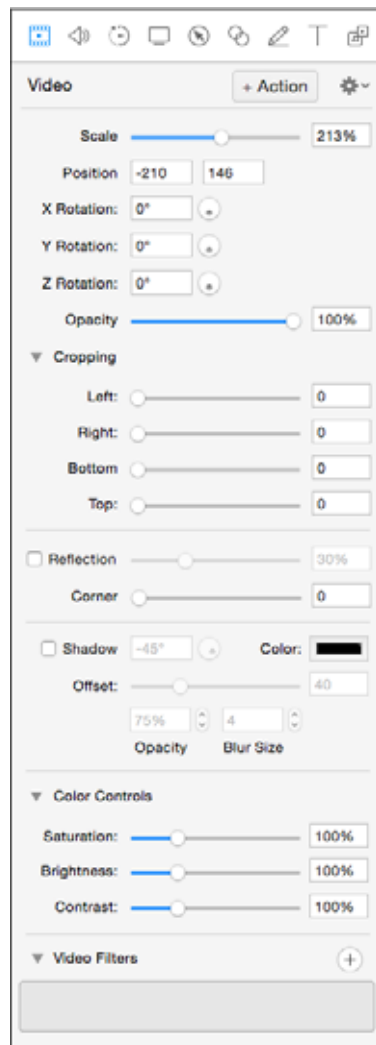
Video

+ Action

Scale 213%

Position -210 146

X Rotation: 0°

Y Rotation: 0°

Z Rotation: 0°

Opacity 100%

Cropping

Left: 0

Right: 0

Bottom 0

Top: 0

Reflection 30%

Corner 0

Shadow -45° Color:

Offset: 40

75% 4

Opacity Blur Size

Color Controls

Saturation: 100%

Brightness: 100%

Contrast: 100%

Video Filters